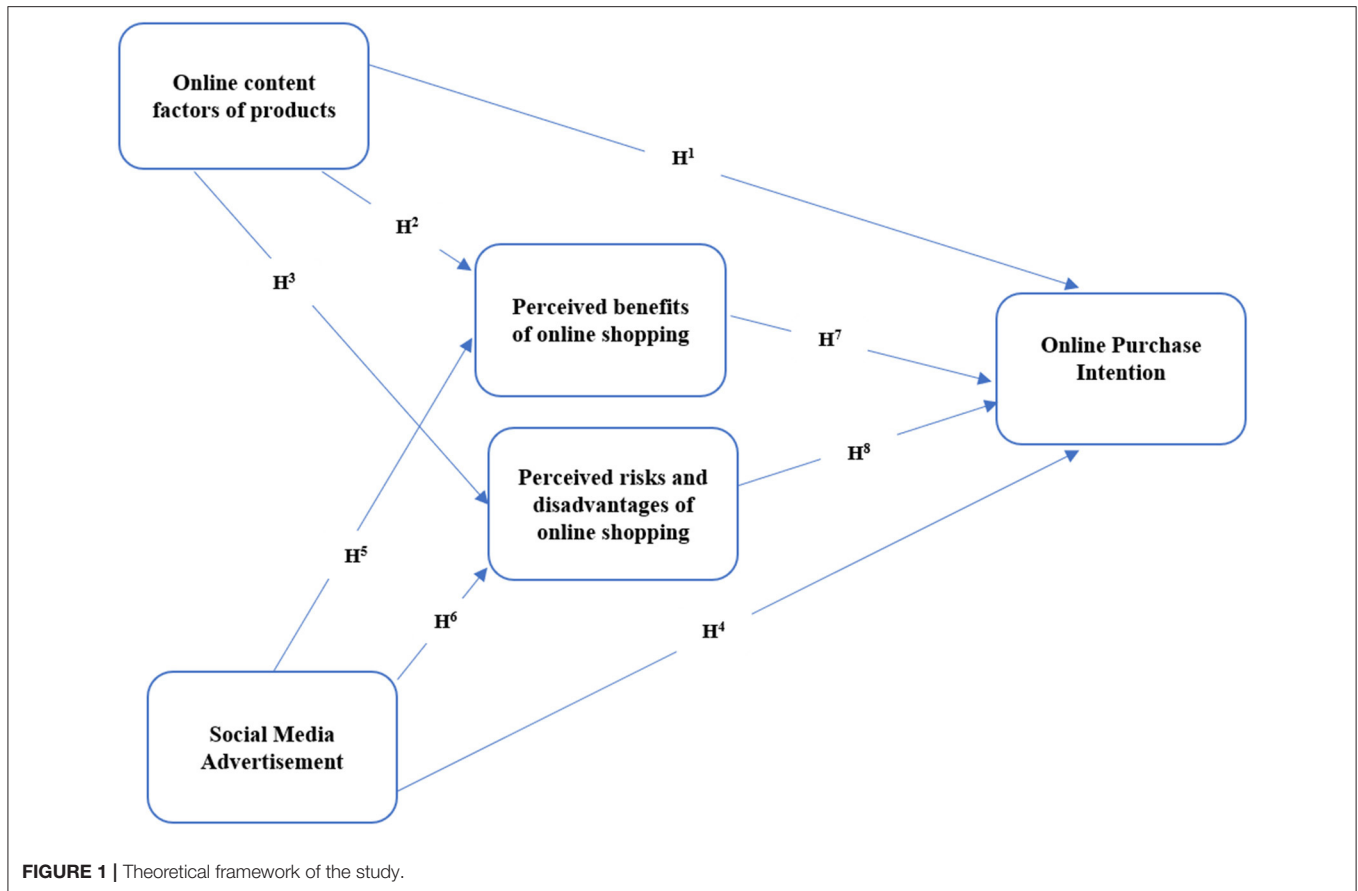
Online content factors of products

$H^1$

$H^2$

$H^3$

Perceived benefits of online shopping

$H^7$

Online Purchase Intention

Perceived risks and disadvantages of online shopping

$H^8$

$H^5$

$H^6$

$H^4$

Social Media Advertisement

FIGURE 1 | Theoretical framework of the study.